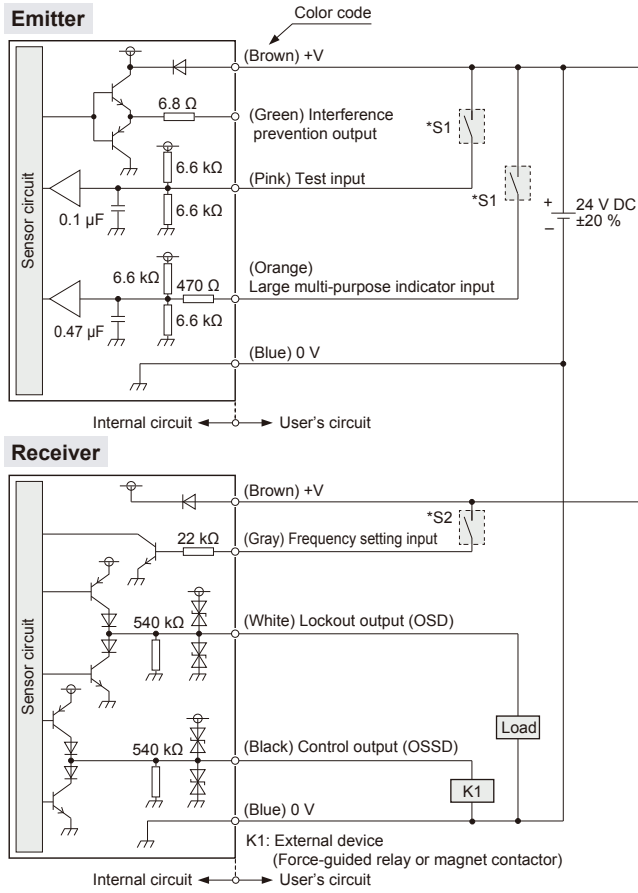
Emitter

Color code

Sensor circuit

6.8 Ω

6.6 kΩ

0.1 μF

6.6 kΩ

6.6 kΩ

470 Ω

0.47 μF

6.6 kΩ

(Brown) +V

(Green) Interference prevention output

(Pink) Test input

(Orange) Large multi-purpose indicator input

(Blue) 0 V

*S1

*S1

24 V DC ±20 %

Internal circuit User's circuit

Receiver

Sensor circuit

22 kΩ

540 kΩ

540 kΩ

(Brown) +V

(Gray) Frequency setting input

*S2

(White) Lockout output (OSD)

(Black) Control output (OSSD)

Load

K1

(Blue) 0 V

K1: External device (Force-guided relay or magnet contactor)

Internal circuit User's circuit